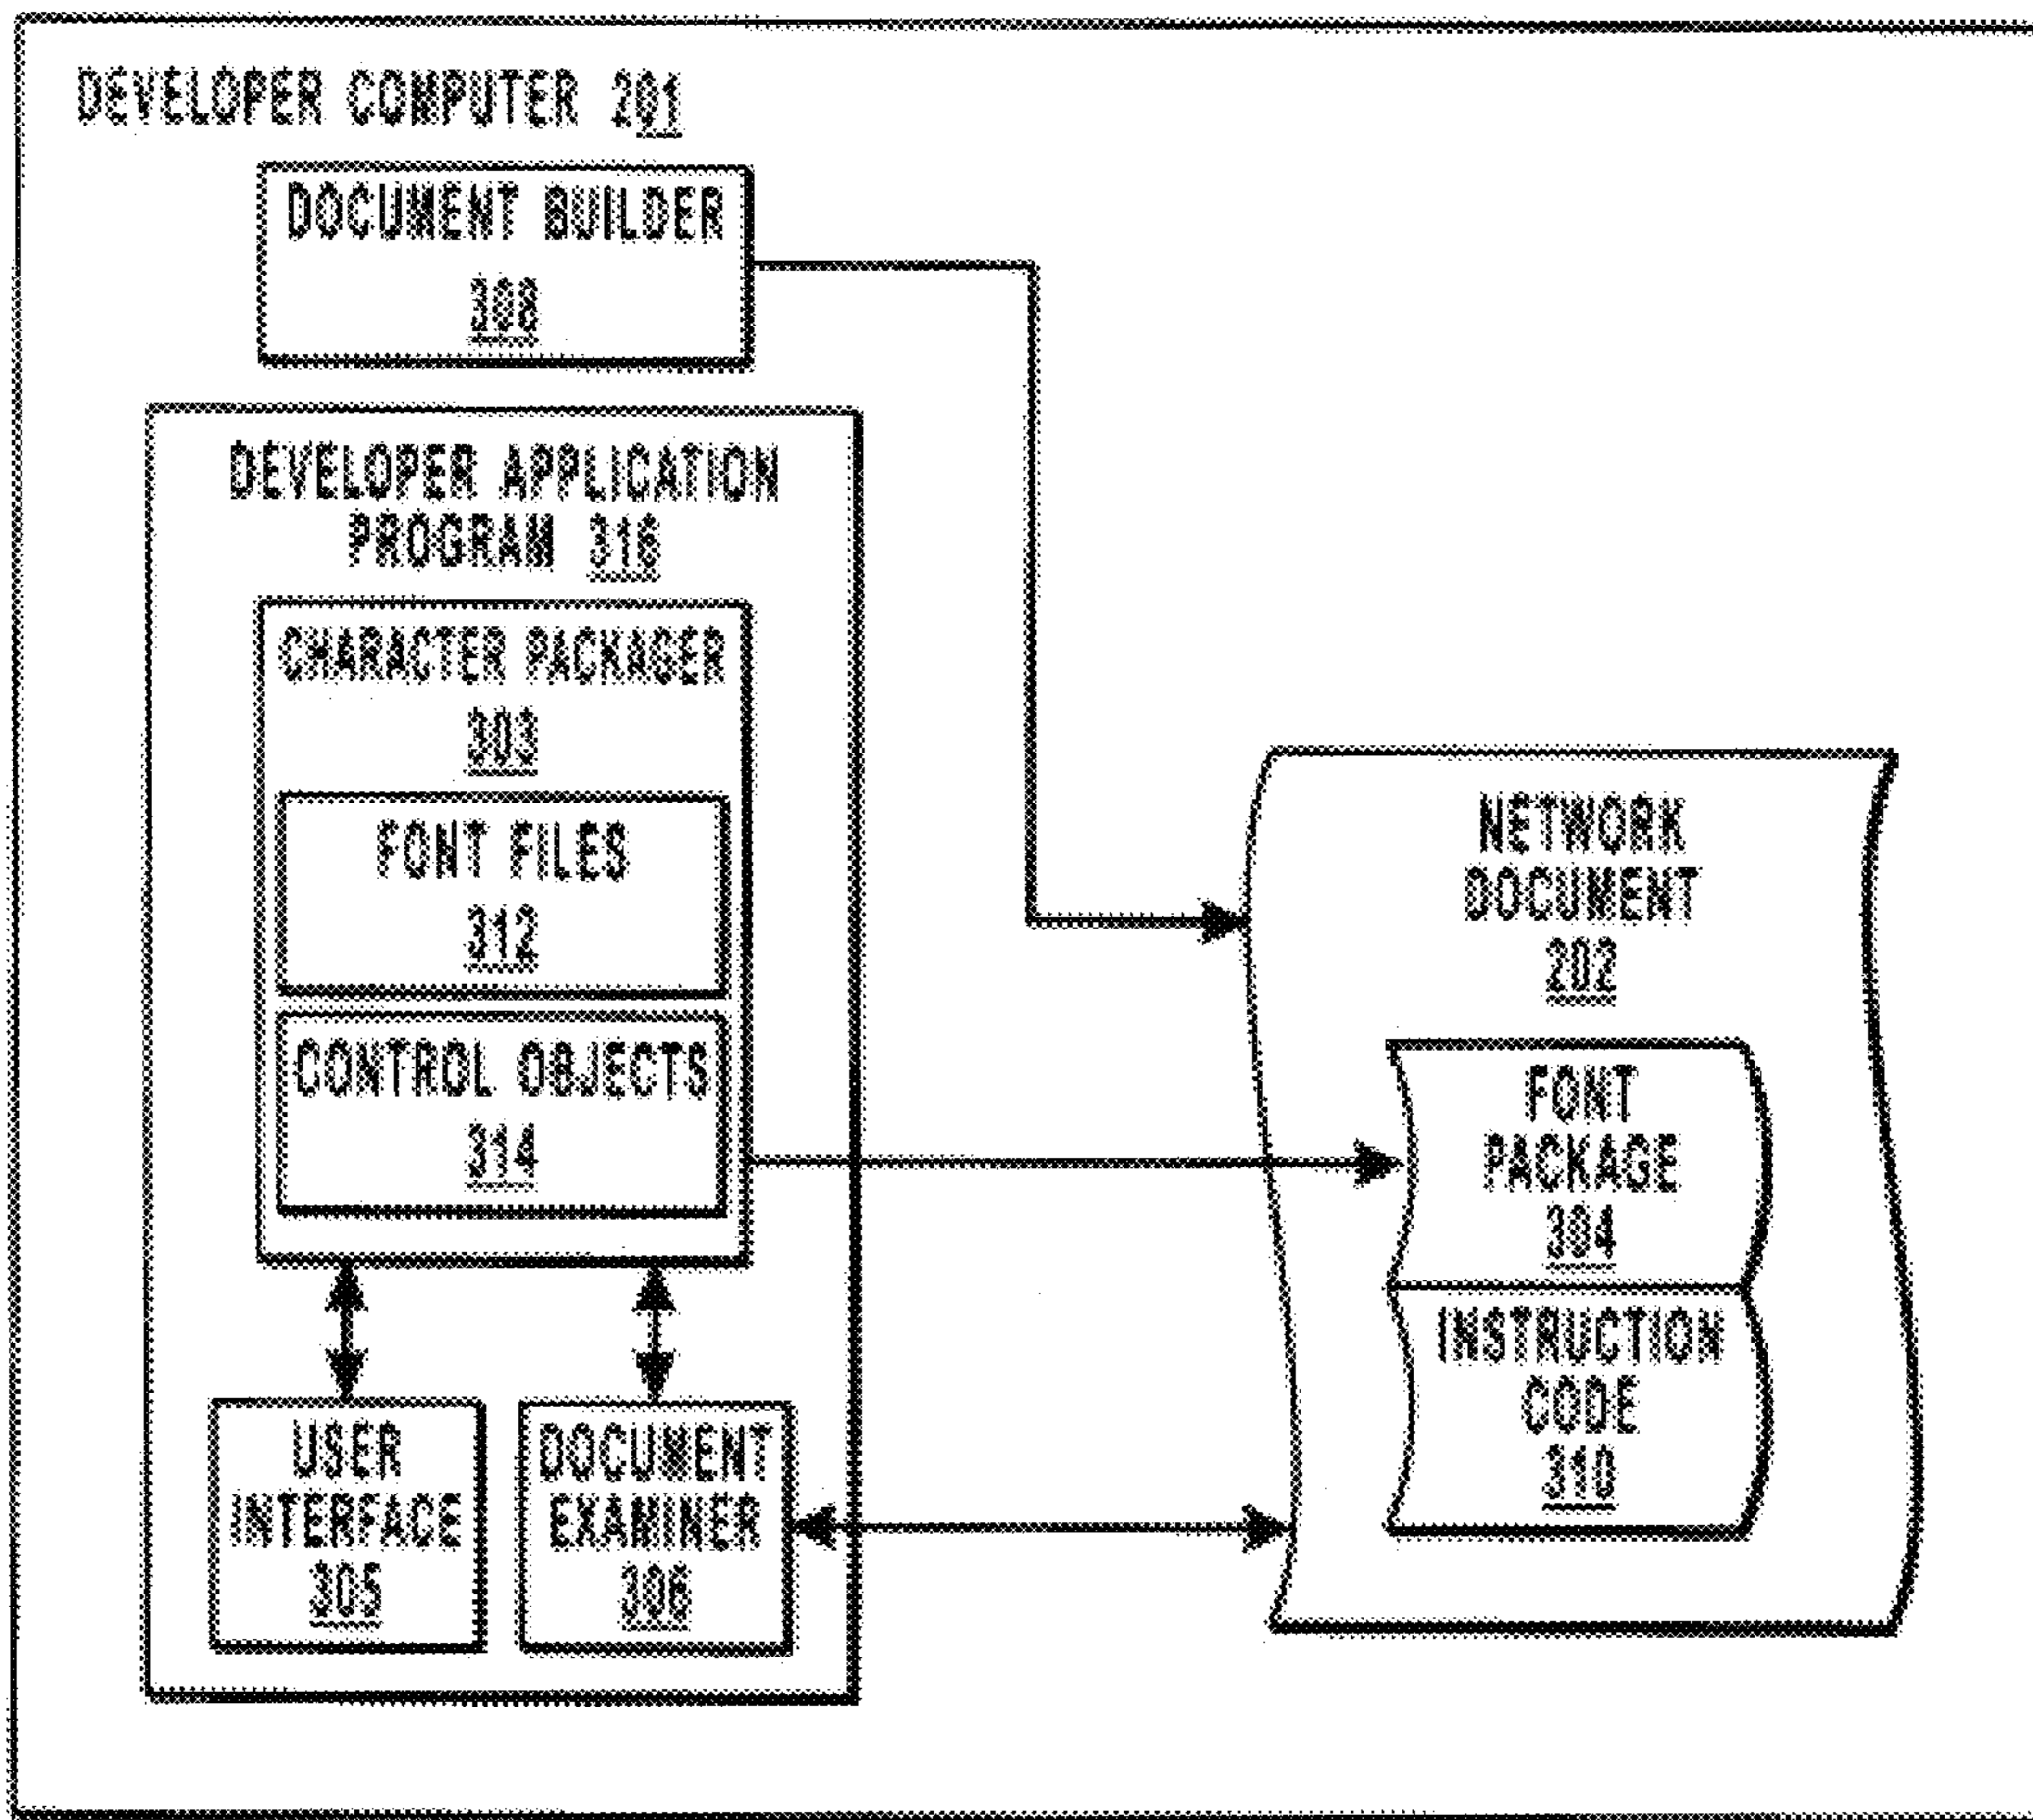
DEVELOPER COMPUTER 201

DOCUMENT BUILDER 308

DEVELOPER APPLICATION PROGRAM 316

CHARACTER PACKAGER 303

FONT FILES 312

CONTROL OBJECTS 314

USER INTERFACE 305

DOCUMENT EXAMINER 306

NETWORK DOCUMENT 202

FONT PACKAGE 304

INSTRUCTION CODE 310